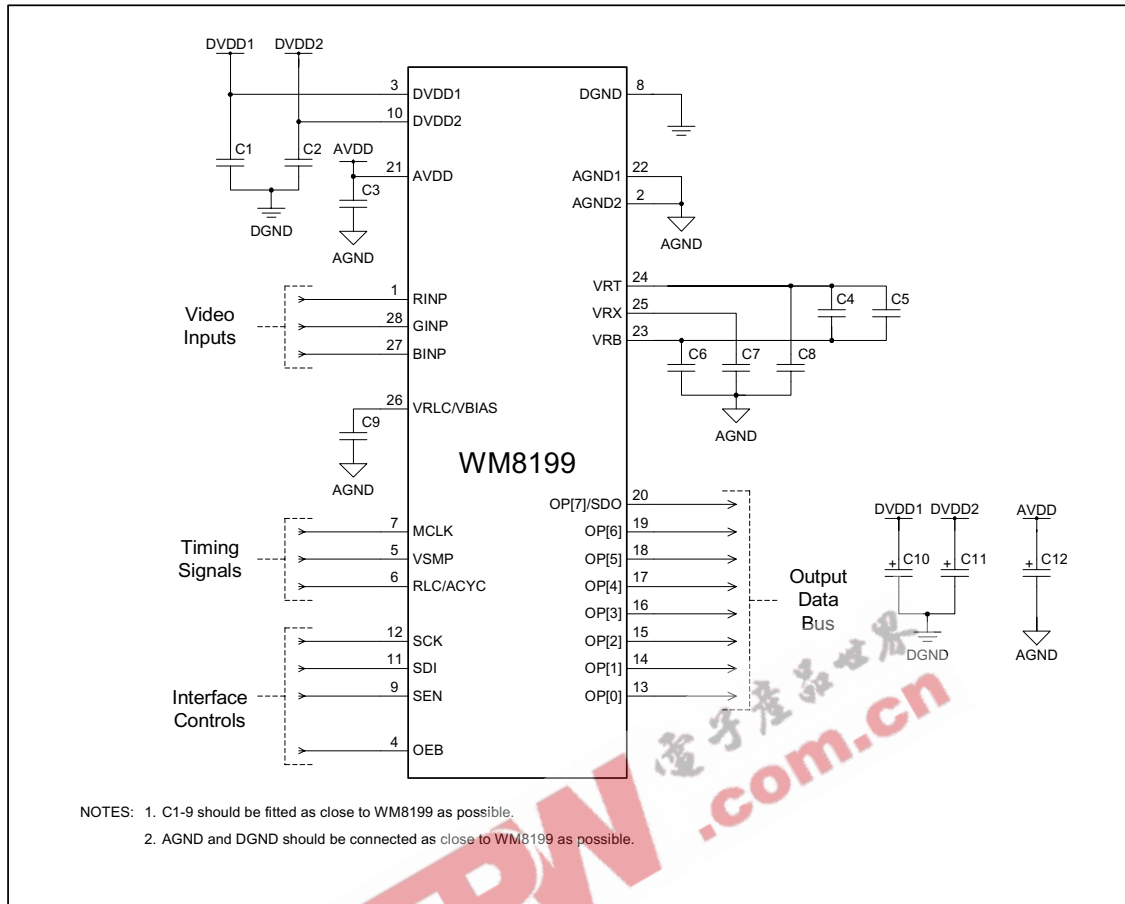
DVDD1 DVDD2

3 DVDD1
10 DVDD2
C1 C2
AVDD
21 AVDD
C3
DGND
AGND

8 DGND
22 AGND1
2 AGND2
AGND

Video Inputs
1 RINP
28 GINP
27 BINP

24 VRT
25 VRX
23 VRB
C4 C5
C6 C7 C8
AGND

26 VRLC/VBIAS
C9
AGND

WM8199

Timing Signals
7 MCLK
5 VSMP
6 RLC/ACYC

Interface Controls
12 SCK
11 SDI
9 SEN
4 OEB

20 OP[7]/SDO
19 OP[6]
18 OP[5]
17 OP[4]
16 OP[3]
15 OP[2]
14 OP[1]
13 OP[0]

Output Data Bus

DVDD1 DVDD2
C10 C11
DGND
AVDD
C12
AGND

NOTES: 1. C1-9 should be fitted as close to WM8199 as possible.
2. AGND and DGND should be connected as close to WM8199 as possible.

电子产品世界
.com.cn